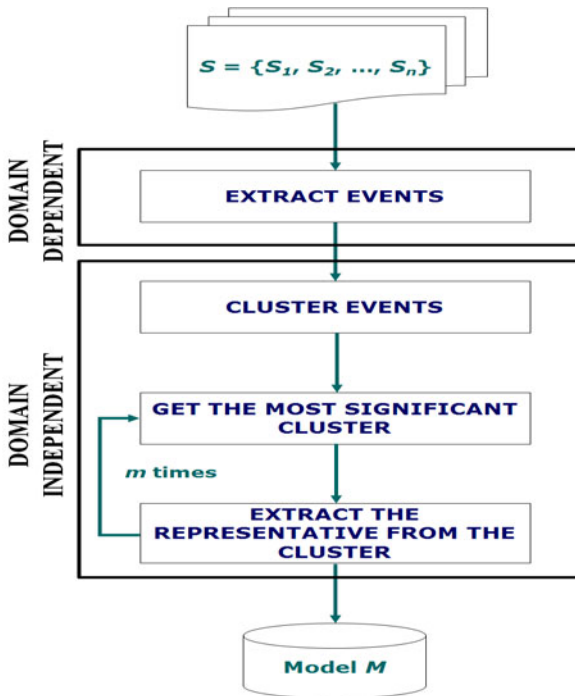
$S = \{S_1, S_2, \ldots, S_n\}$

DOMAIN DEPENDENT

EXTRACT EVENTS

DOMAIN INDEPENDENT

CLUSTER EVENTS

GET THE MOST SIGNIFICANT CLUSTER

$m$ times

EXTRACT THE REPRESENTATIVE FROM THE CLUSTER

Model $M$